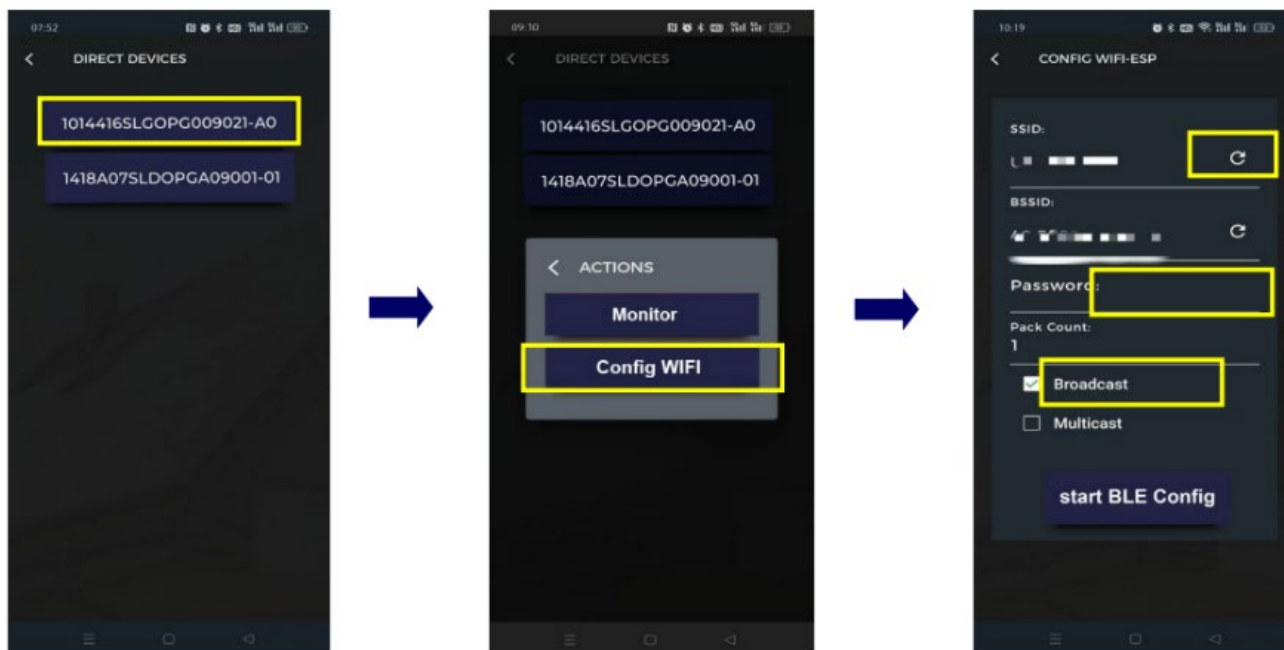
07:52

DIRECT DEVICES

1014416SLGOPG009021-A0

1418A07SLDOPGA09001-01

09:10

DIRECT DEVICES

1014416SLGOPG009021-A0

1418A07SLDOPGA09001-01

ACTIONS

Monitor

Config WIFI

10:19

CONFIG WIFI-ESP

SSID:

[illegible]

BSSID:

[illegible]

Password:

Pack Count:

1

Broadcast

Multicast

start BLE Config